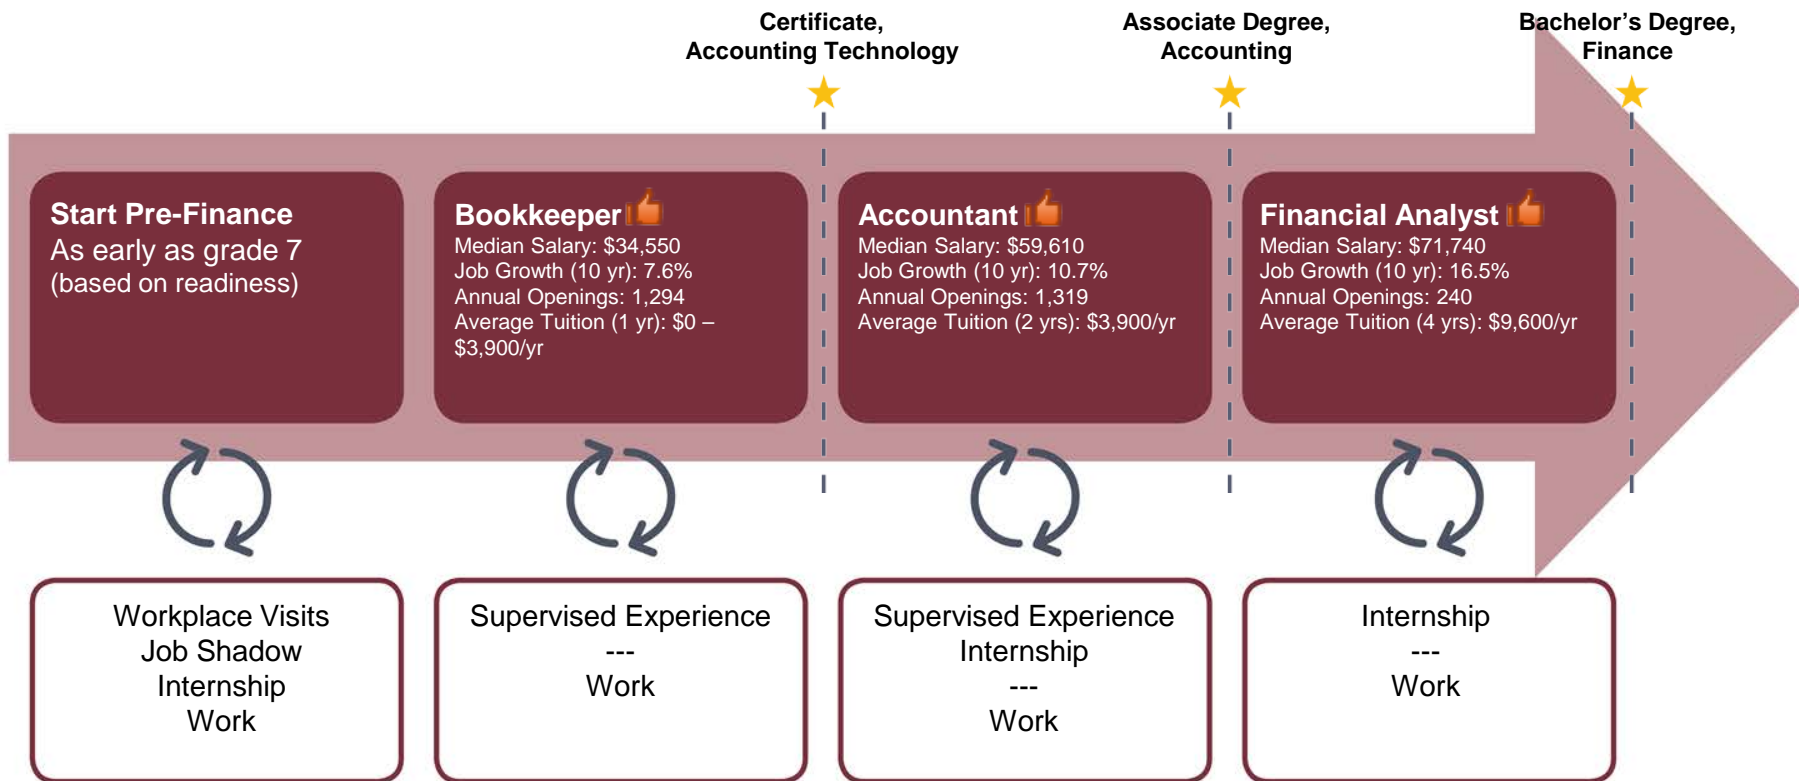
Certificate, Accounting Technology

Associate Degree, Accounting

Bachelor's Degree, Finance

Start Pre-Finance
As early as grade 7 (based on readiness)

Bookkeeper
Median Salary: $34,550
Job Growth (10 yr): 7.6%
Annual Openings: 1,294
Average Tuition (1 yr): $0 – $3,900/yr

Accountant
Median Salary: $59,610
Job Growth (10 yr): 10.7%
Annual Openings: 1,319
Average Tuition (2 yrs): $3,900/yr

Financial Analyst
Median Salary: $71,740
Job Growth (10 yr): 16.5%
Annual Openings: 240
Average Tuition (4 yrs): $9,600/yr

Workplace Visits
Job Shadow
Internship
Work

Supervised Experience
---
Work

Supervised Experience
Internship
---
Work

Internship
---
Work